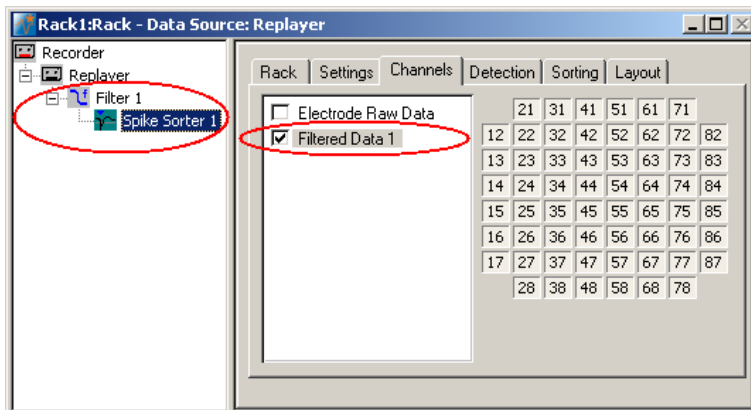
Rack1:Rack - Data Source: Replayer

Recorder
Replayer
Filter 1
Spike Sorter 1

Rack | Settings | Channels | Detection | Sorting | Layout

Electrode Raw Data
Filtered Data 1

| | | | | | | | |
|---|---|---|---|---|---|---|---|
| | 21 | 31 | 41 | 51 | 61 | 71 | |
| 12 | 22 | 32 | 42 | 52 | 62 | 72 | 82 |
| 13 | 23 | 33 | 43 | 53 | 63 | 73 | 83 |
| 14 | 24 | 34 | 44 | 54 | 64 | 74 | 84 |
| 15 | 25 | 35 | 45 | 55 | 65 | 75 | 85 |
| 16 | 26 | 36 | 46 | 56 | 66 | 76 | 86 |
| 17 | 27 | 37 | 47 | 57 | 67 | 77 | 87 |
| | 28 | 38 | 48 | 58 | 68 | 78 | |